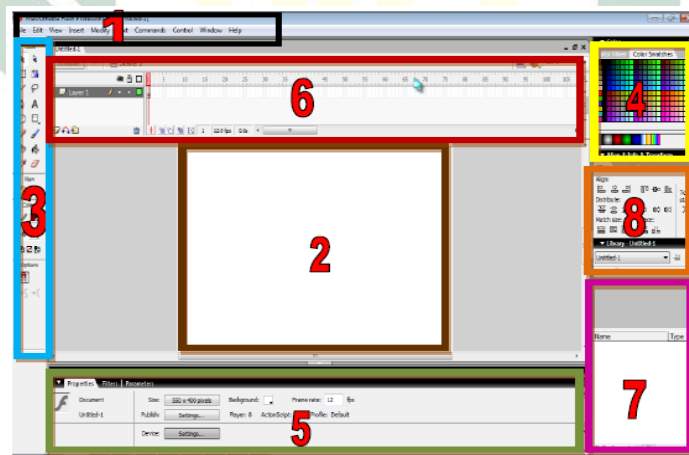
1
Macromedia Flash 8 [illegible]
File Edit View Insert Modify Text Commands Control Window Help
Untitled-1
Scene 1
6
Layer 1
1 5 10 15 20 25 30 35 40 45 50 55 60 65 70 75 80 85 90 95 100 105
1 12.0 fps 0.0s
4
Color Mixer Color Swatches
Align & Info & Transform
8
Align:
Distribute:
Match size:
Space:
To stage:
Library - Untitled-1
Untitled-1
3
View
Options
2
7
Name
Type
Properties Filters Parameters
Document
Untitled-1
Size: 550 x 400 pixels
Background:
Frame rate: 12 fps
Publish: Settings...
Player: 8
ActionScript:
Profile: Default
Device: Settings...
5